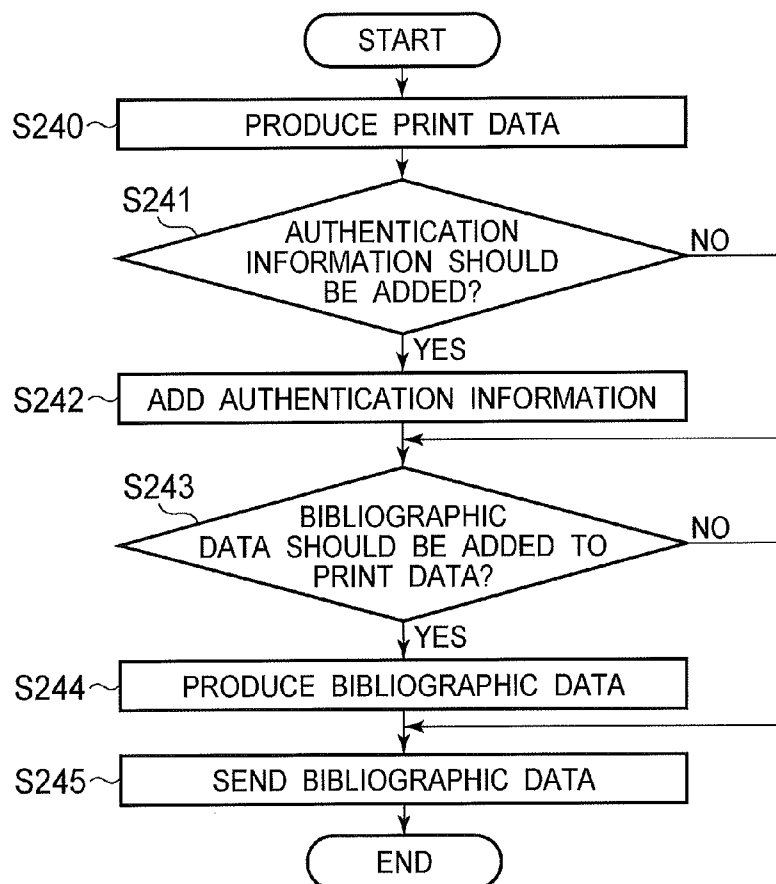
START

S240 PRODUCE PRINT DATA

S241 AUTHENTICATION INFORMATION SHOULD BE ADDED?

NO

YES

S242 ADD AUTHENTICATION INFORMATION

S243 BIBLIOGRAPHIC DATA SHOULD BE ADDED TO PRINT DATA?

NO

YES

S244 PRODUCE BIBLIOGRAPHIC DATA

S245 SEND BIBLIOGRAPHIC DATA

END